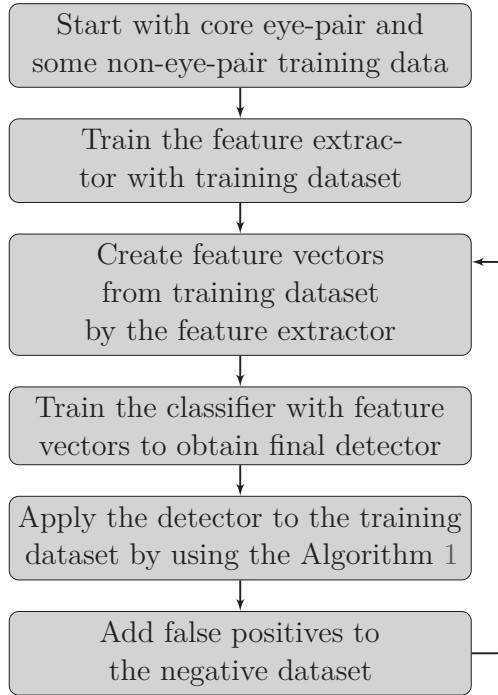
Start with core eye-pair and some non-eye-pair training data

Train the feature extractor with training dataset

Create feature vectors from training dataset by the feature extractor

Train the classifier with feature vectors to obtain final detector

Apply the detector to the training dataset by using the Algorithm 1

Add false positives to the negative dataset